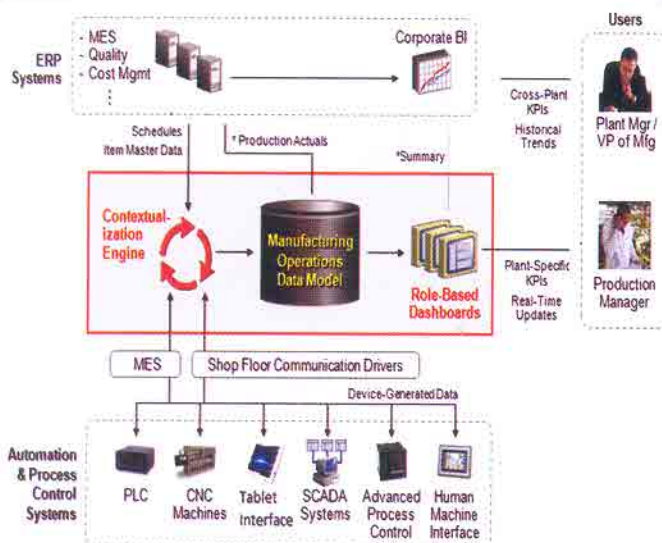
Users

ERP Systems

- MES
- Quality
- Cost Mgmt
⋮

Corporate BI

Cross-Plant KPIs

Historical Trends

Plant Mgr / VP of Mfg

Schedules
Item Master Data

* Production Actuals

*Summary

Contextualization Engine

Manufacturing Operations Data Model

Role-Based Dashboards

Plant-Specific KPIs

Real-Time Updates

Production Manager

MES

Shop Floor Communication Drivers

Device-Generated Data

Automation & Process Control Systems

PLC

CNC Machines

Tablet Interface

SCADA Systems

Advanced Process Control

Human Machine Interface